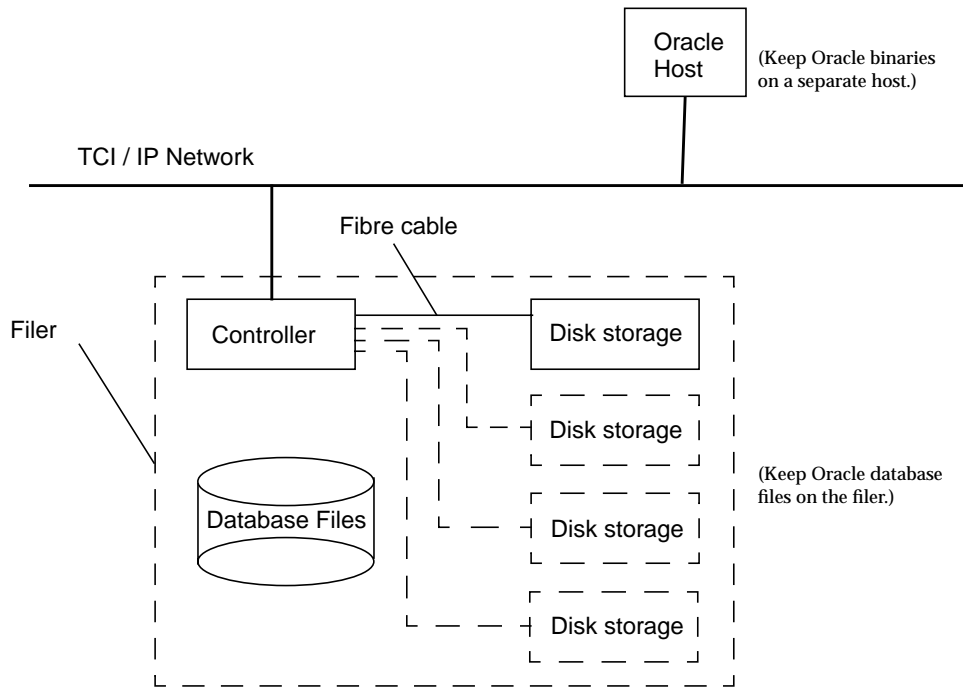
Oracle Host

(Keep Oracle binaries on a separate host.)

TCI / IP Network

Fibre cable

Filer

Controller

Disk storage

Disk storage

Database Files

(Keep Oracle database files on the filer.)

Disk storage

Disk storage